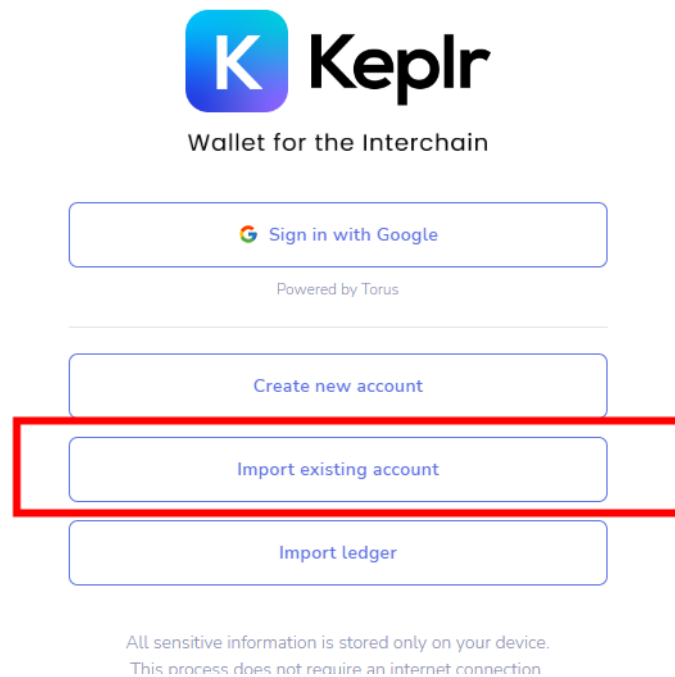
K Keplr

Wallet for the Interchain

Sign in with Google

Powered by Torus

Create new account

Import existing account

Import ledger

All sensitive information is stored only on your device.
This process does not require an internet connection.